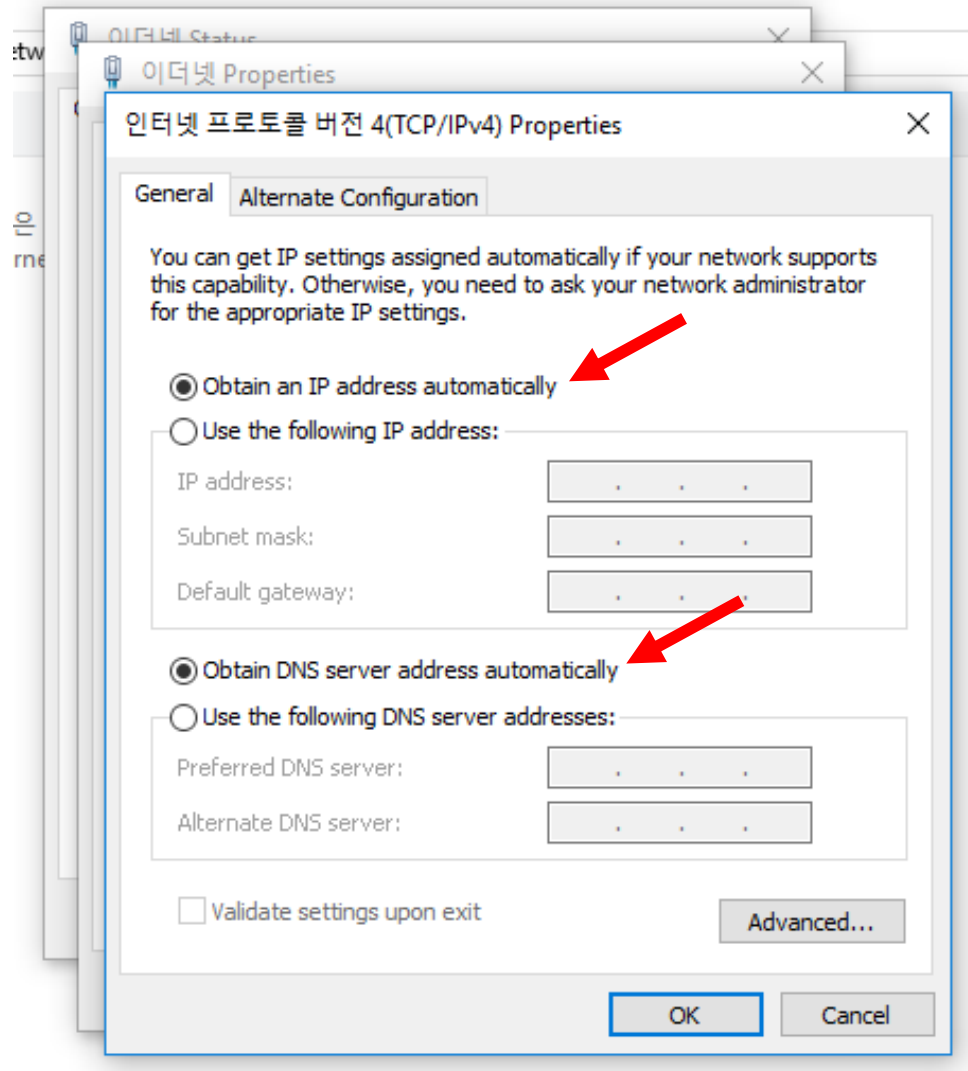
etw

이더넷 Status

이더넷 Properties

은

rne

인터넷 프로토콜 버전 4(TCP/IPv4) Properties

General

Alternate Configuration

You can get IP settings assigned automatically if your network supports this capability. Otherwise, you need to ask your network administrator for the appropriate IP settings.

Obtain an IP address automatically

Use the following IP address:

IP address:

Subnet mask:

Default gateway:

Obtain DNS server address automatically

Use the following DNS server addresses:

Preferred DNS server:

Alternate DNS server:

Validate settings upon exit

Advanced...

OK

Cancel